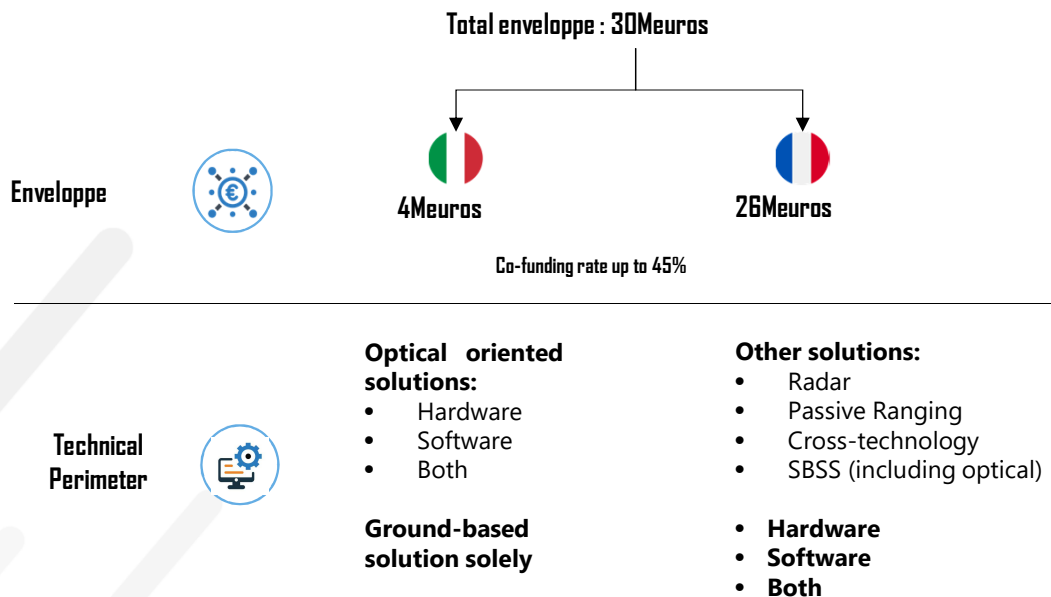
Total enveloppe : 30Meuros

Enveloppe

4Meuros

26Meuros

Co-funding rate up to 45%

Technical Perimeter

Optical oriented solutions:
- Hardware
- Software
- Both

Ground-based solution solely

Other solutions:
- Radar
- Passive Ranging
- Cross-technology
- SBSS (including optical)

- Hardware
- Software
- Both